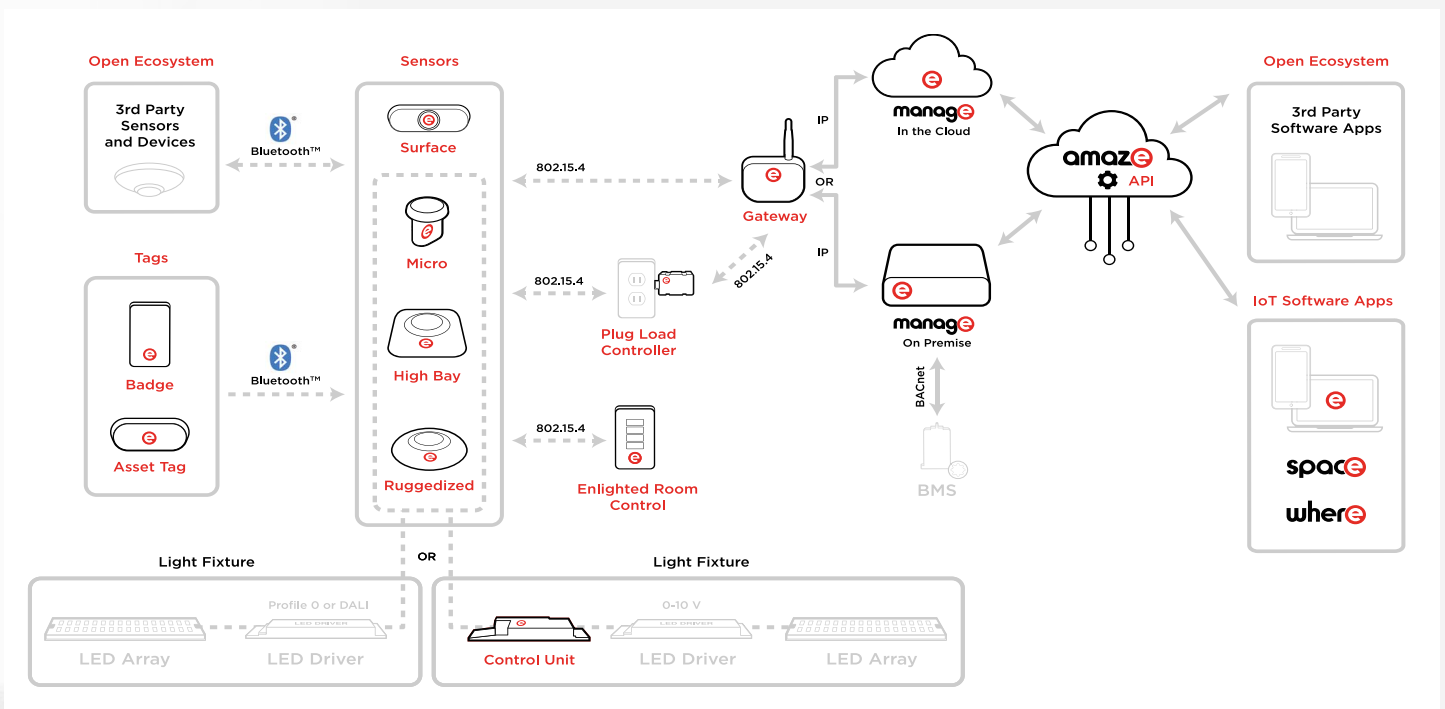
Open Ecosystem

3rd Party Sensors and Devices

Bluetooth™

Tags

Badge

Asset Tag

Bluetooth™

Sensors

Surface

Micro

High Bay

Ruggedized

802.15.4

802.15.4

802.15.4

Gateway

Plug Load Controller

802.15.4

Enlighted Room Control

IP

OR

IP

manage
In the Cloud

manage
On Premise

BACnet

BMS

amaze
API

Open Ecosystem

3rd Party Software Apps

IoT Software Apps

space

where

OR

Light Fixture

Profile 0 or DALI

LED DRIVER

LED Array

LED Driver

Light Fixture

0-10 V

LED DRIVER

Control Unit

LED Driver

LED Array